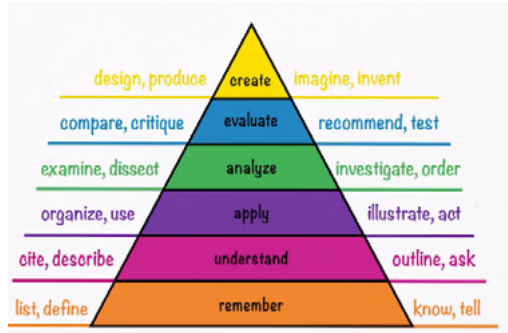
design, produce create imagine, invent
compare, critique evaluate recommend, test
examine, dissect analyze investigate, order
organize, use apply illustrate, act
cite, describe understand outline, ask
list, define remember know, tell